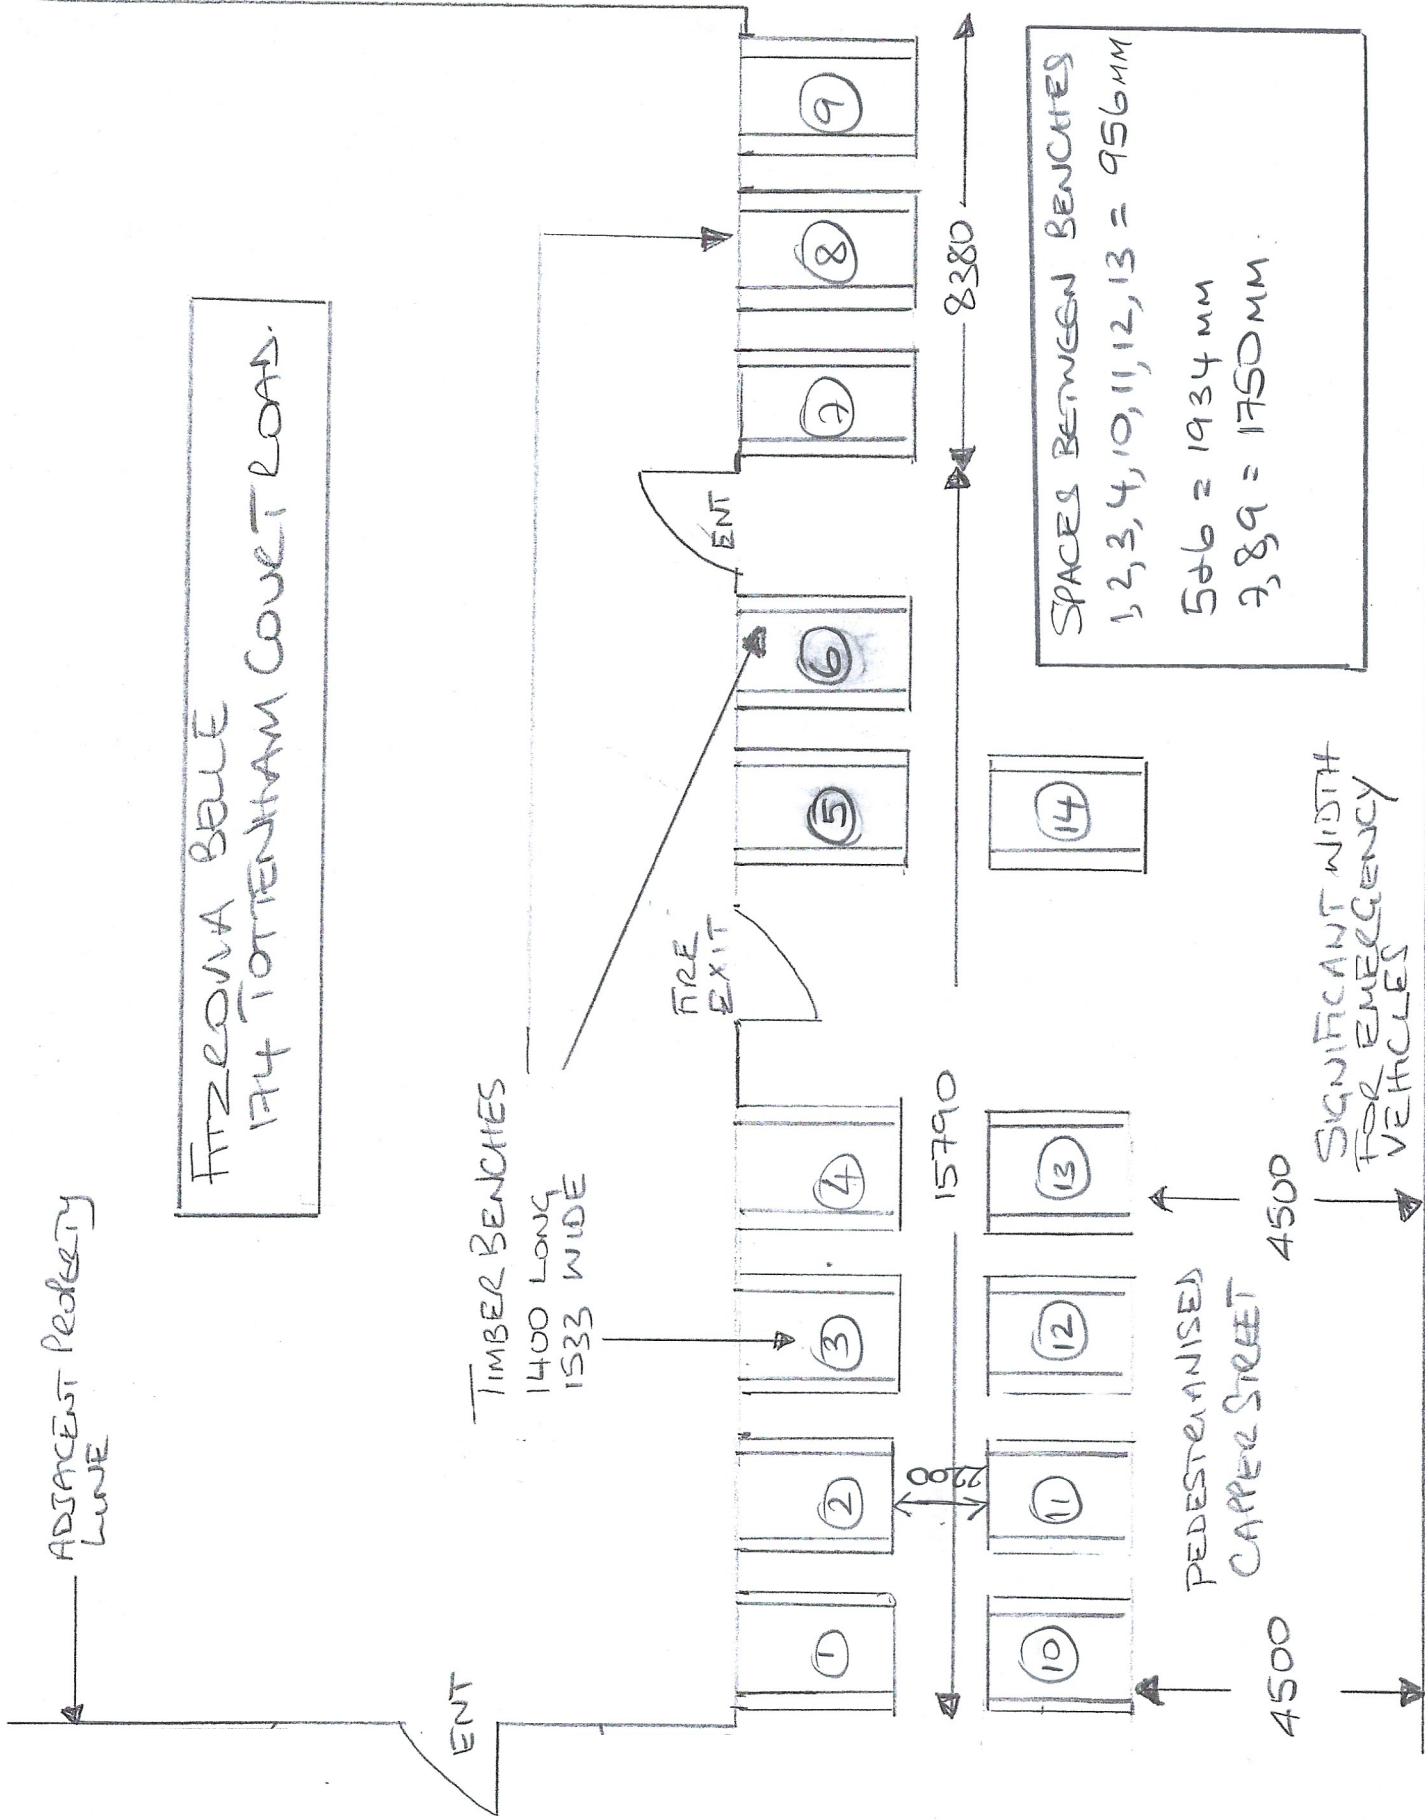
FITZROVIA BELLE
174 TOTTENHAM COURT ROAD.

ADJACENT PROPERTY LINE

TIMBER BENCHES
1400 LONG
1533 WIDE

ENT

FIRE EXIT

ENT

1

2

3

4

5

6

7

8

9

10

11

12

13

14

2200

15790

8380

4500

4500

PEDESTRIANISED CAPPER STREET

SIGNIFICANT WIDTH FOR EMERGENCY VEHICLES

SPACES BETWEEN BENCHES
1, 2, 3, 4, 10, 11, 12, 13 = 956MM
5&6 = 1934 MM
7, 8, 9 = 1750MM